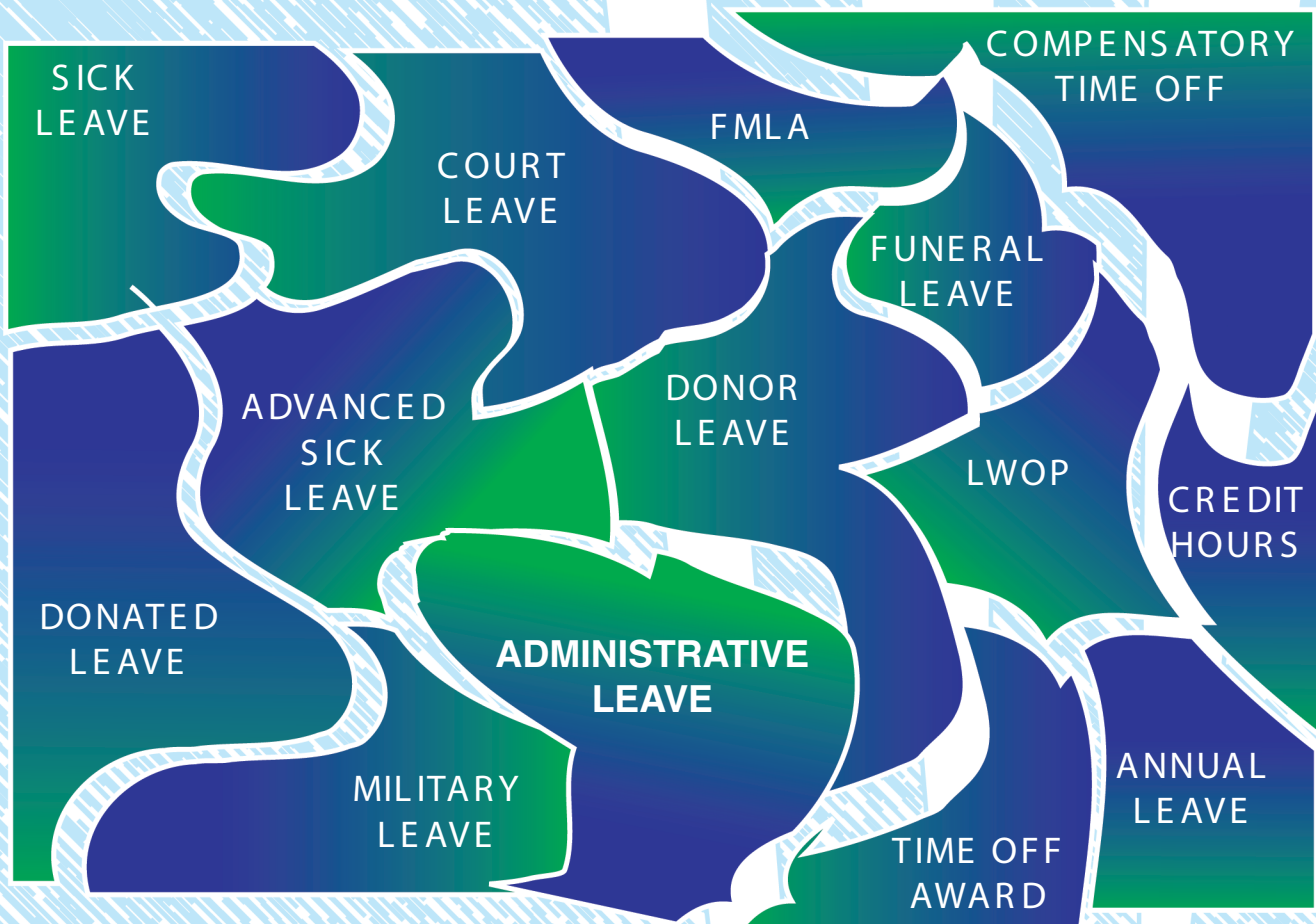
SICK LEAVE

COURT LEAVE

FMLA

COMPENSATORY TIME OFF

FUNERAL LEAVE

ADVANCED SICK LEAVE

DONOR LEAVE

LWOP

CREDIT HOURS

DONATED LEAVE

ADMINISTRATIVE LEAVE

MILITARY LEAVE

TIME OFF AWARD

ANNUAL LEAVE